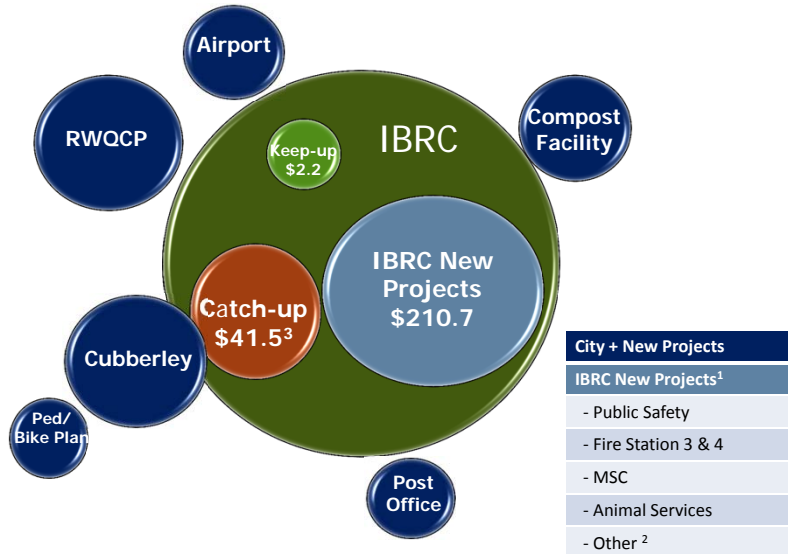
Airport

RWQCP

Compost Facility

IBRC

Keep-up $2.2

IBRC New Projects $210.7

Catch-up $41.5$^3$

Cubberley

Ped/ Bike Plan

Post Office

| City + New Projects |
|---|
| IBRC New Projects$^1$ |
| - Public Safety |
| - Fire Station 3 & 4 |
| - MSC |
| - Animal Services |
| - Other $^2$ |